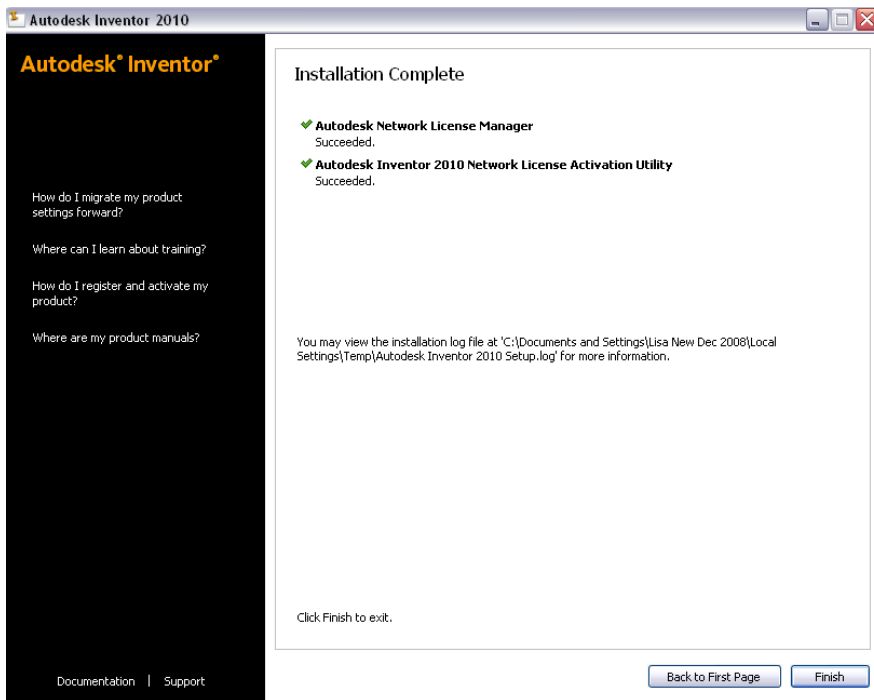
Autodesk Inventor 2010

Autodesk® Inventor®

How do I migrate my product settings forward?

Where can I learn about training?

How do I register and activate my product?

Where are my product manuals?

Documentation | Support

Installation Complete

Autodesk Network License Manager
Succeeded.

Autodesk Inventor 2010 Network License Activation Utility
Succeeded.

You may view the installation log file at 'C:\Documents and Settings\Lisa New Dec 2008\Local Settings\Temp\Autodesk Inventor 2010 Setup.log' for more information.

Click Finish to exit.

Back to First Page

Finish